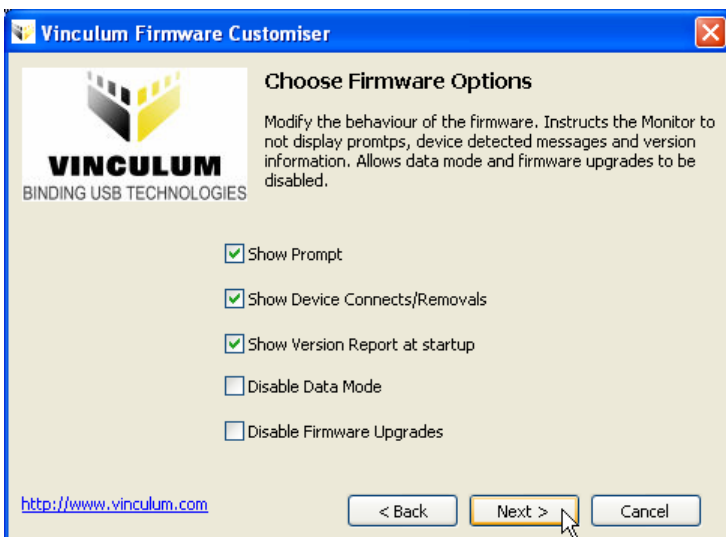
Vinculum Firmware Customiser

VINCULUM
BINDING USB TECHNOLOGIES

Choose Firmware Options

Modify the behaviour of the firmware. Instructs the Monitor to not display promtps, device detected messages and version information. Allows data mode and firmware upgrades to be disabled.

Show Prompt

Show Device Connects/Removals

Show Version Report at startup

Disable Data Mode

Disable Firmware Upgrades

http://www.vinculum.com

< Back

Next >

Cancel